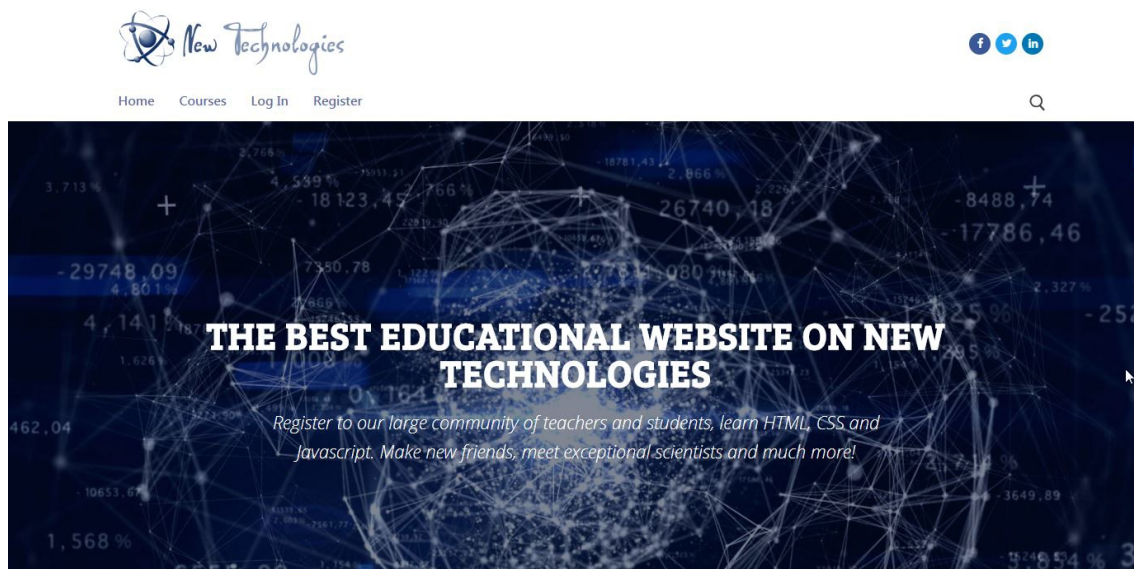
New Technologies

f t in

Home Courses Log In Register

THE BEST EDUCATIONAL WEBSITE ON NEW TECHNOLOGIES

Register to our large community of teachers and students, learn HTML, CSS and Javascript. Make new friends, meet exceptional scientists and much more!